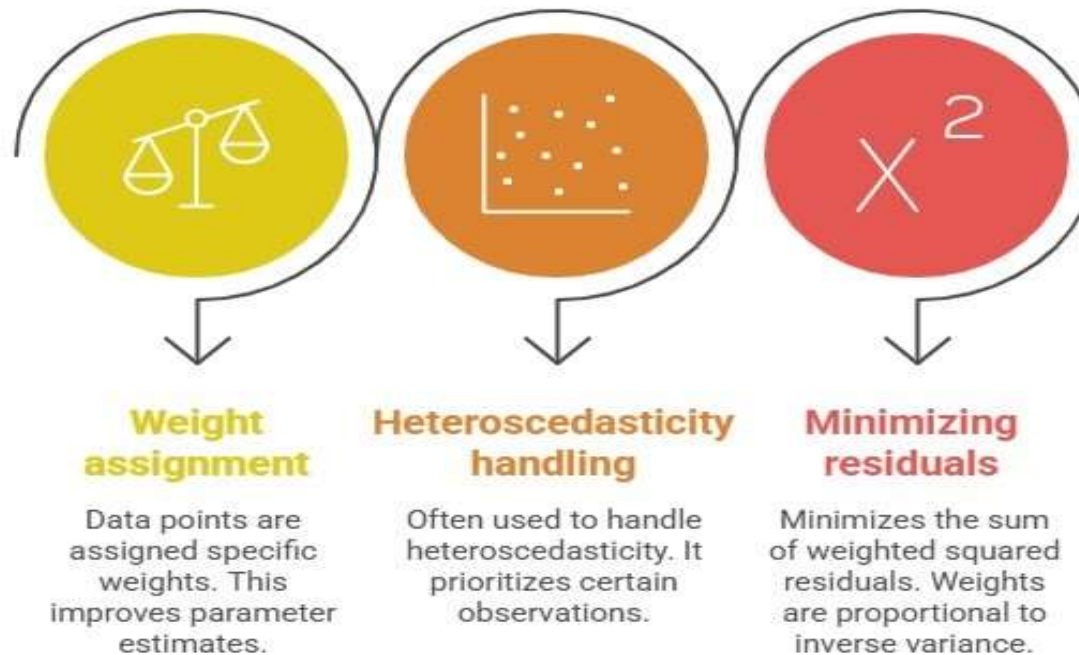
$X^2$

Weight assignment

Data points are assigned specific weights. This improves parameter estimates.

Heteroscedasticity handling

Often used to handle heteroscedasticity. It prioritizes certain observations.

Minimizing residuals

Minimizes the sum of weighted squared residuals. Weights are proportional to inverse variance.